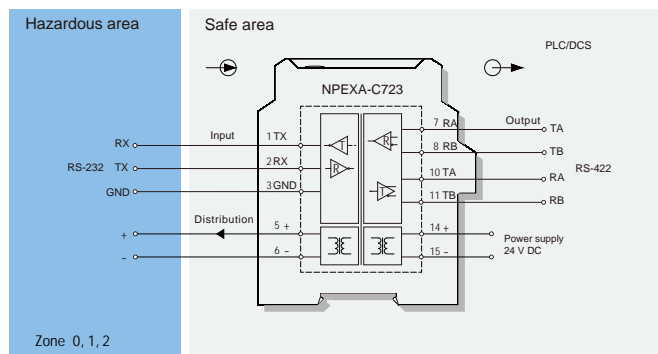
Hazardous area

Safe area

PLC/DCS

NPEXA-C723

Input

Output

RX

RS-232 TX

GND

1 TX

2 RX

3 GND

7 RA

8 RB

10 TA

11 TB

T

R

R

T

TA

TB

RA

RB

RS-422

Distribution

+

–

5 +

6 –

14 +

15 –

Power supply
24 V DC

Zone 0, 1, 2